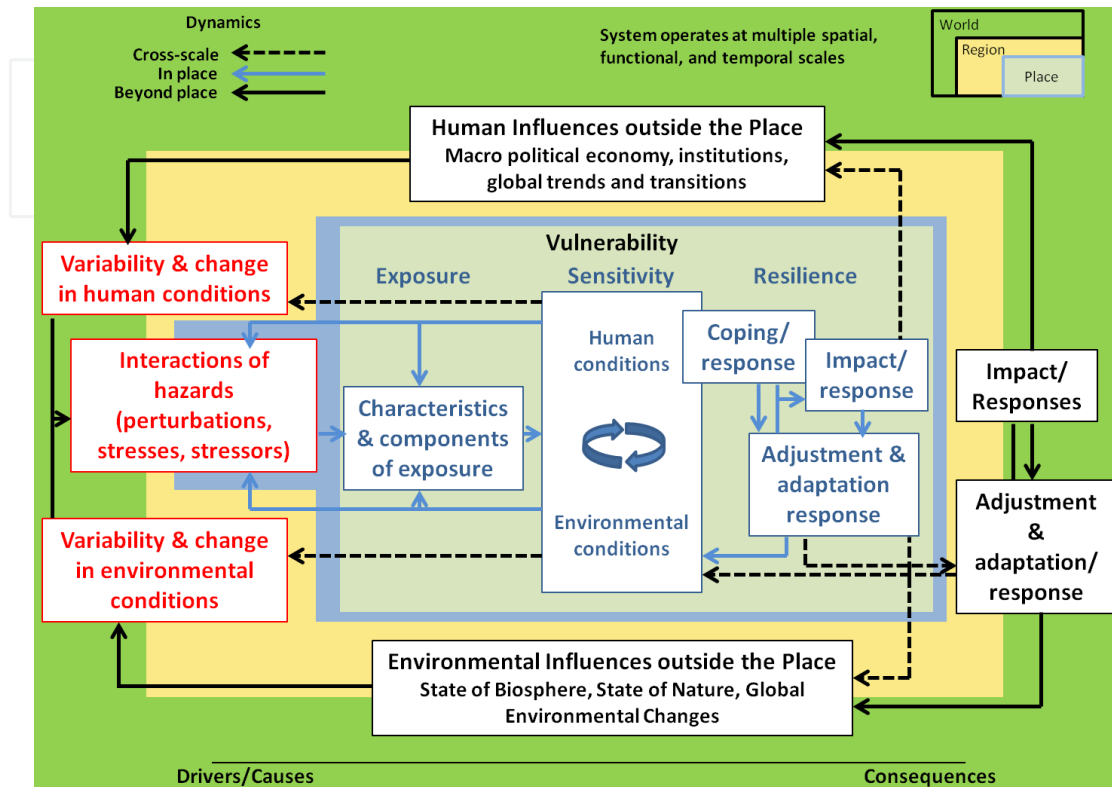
Dynamics
Cross-scale
In place
Beyond place

System operates at multiple spatial, functional, and temporal scales

World
Region
Place

Human Influences outside the Place
Macro political economy, institutions, global trends and transitions

Vulnerability
Exposure
Sensitivity
Resilience

Variability & change in human conditions

Interactions of hazards (perturbations, stresses, stressors)

Characteristics & components of exposure

Human conditions

Environmental conditions

Coping/ response

Impact/ response

Adjustment & adaptation response

Impact/ Responses

Adjustment & adaptation/ response

Variability & change in environmental conditions

Environmental Influences outside the Place
State of Biosphere, State of Nature, Global Environmental Changes

Drivers/Causes
Consequences